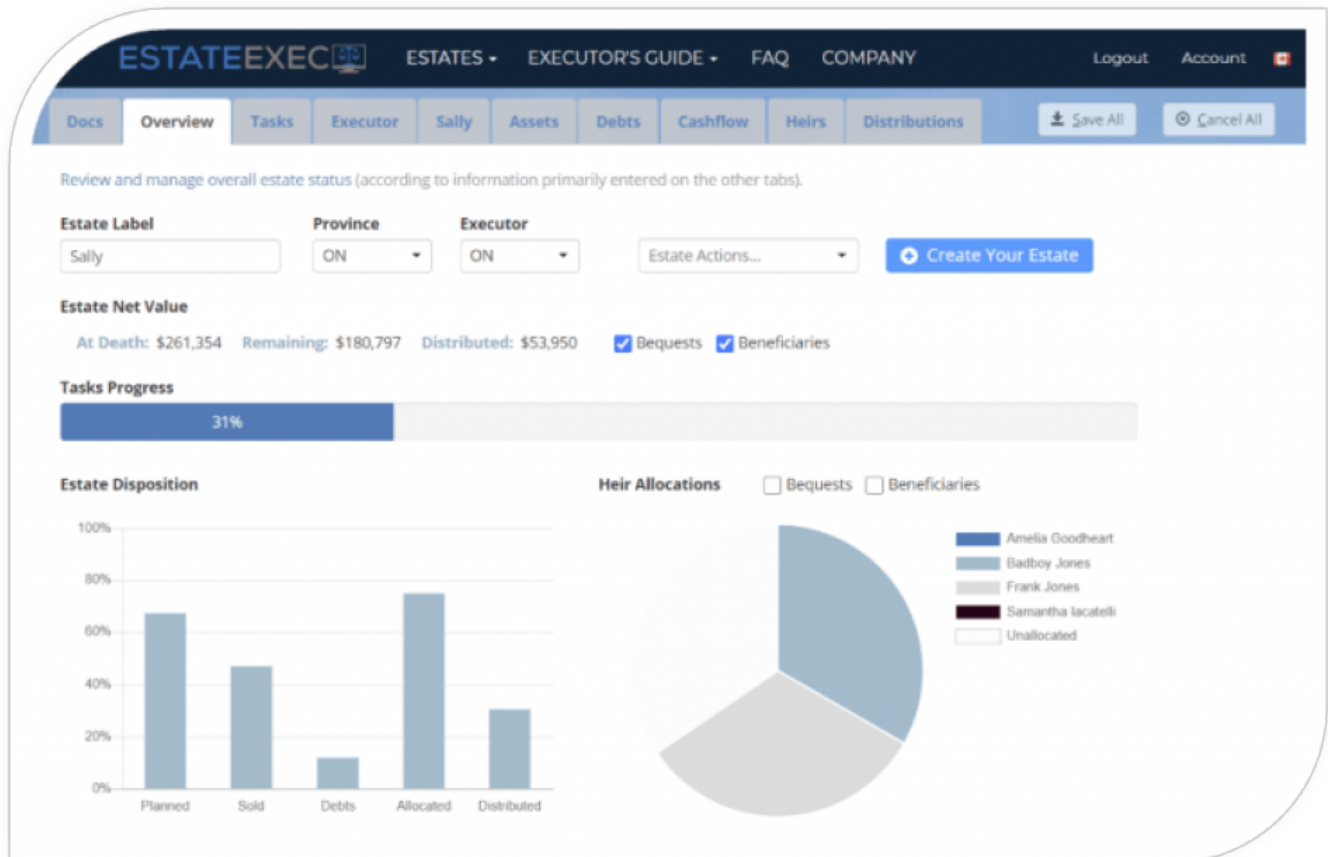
ESTATEEXEC ESTATES ▾ EXECUTOR'S GUIDE ▾ FAQ COMPANY Logout Account

Docs Overview Tasks Executor Sally Assets Debts Cashflow Heirs Distributions Save All Cancel All

Review and manage overall estate status (according to information primarily entered on the other tabs).

Estate Label
Sally

Province
ON

Executor
ON

Estate Actions...

Create Your Estate

Estate Net Value

At Death: $261,354 Remaining: $180,797 Distributed: $53,950 Bequests Beneficiaries

Tasks Progress

31%

Estate Disposition

100%
80%
60%
40%
20%
0%

Planned Sold Debts Allocated Distributed

Heir Allocations Bequests Beneficiaries

Amelia Goodheart
Badboy Jones
Frank Jones
Samantha Iacatelli
Unallocated